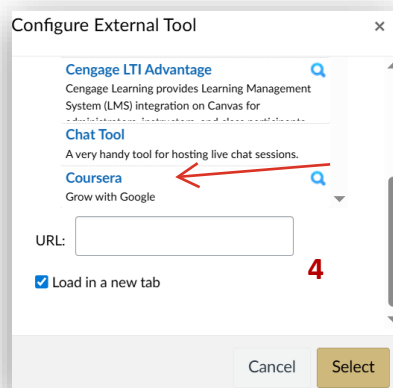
Configure External Tool ×

Cengage LTI Advantage
Cengage Learning provides Learning Management System (LMS) integration on Canvas for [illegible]

Chat Tool
A very handy tool for hosting live chat sessions.

Coursera
Grow with Google

URL:

4

Load in a new tab

Cancel Select